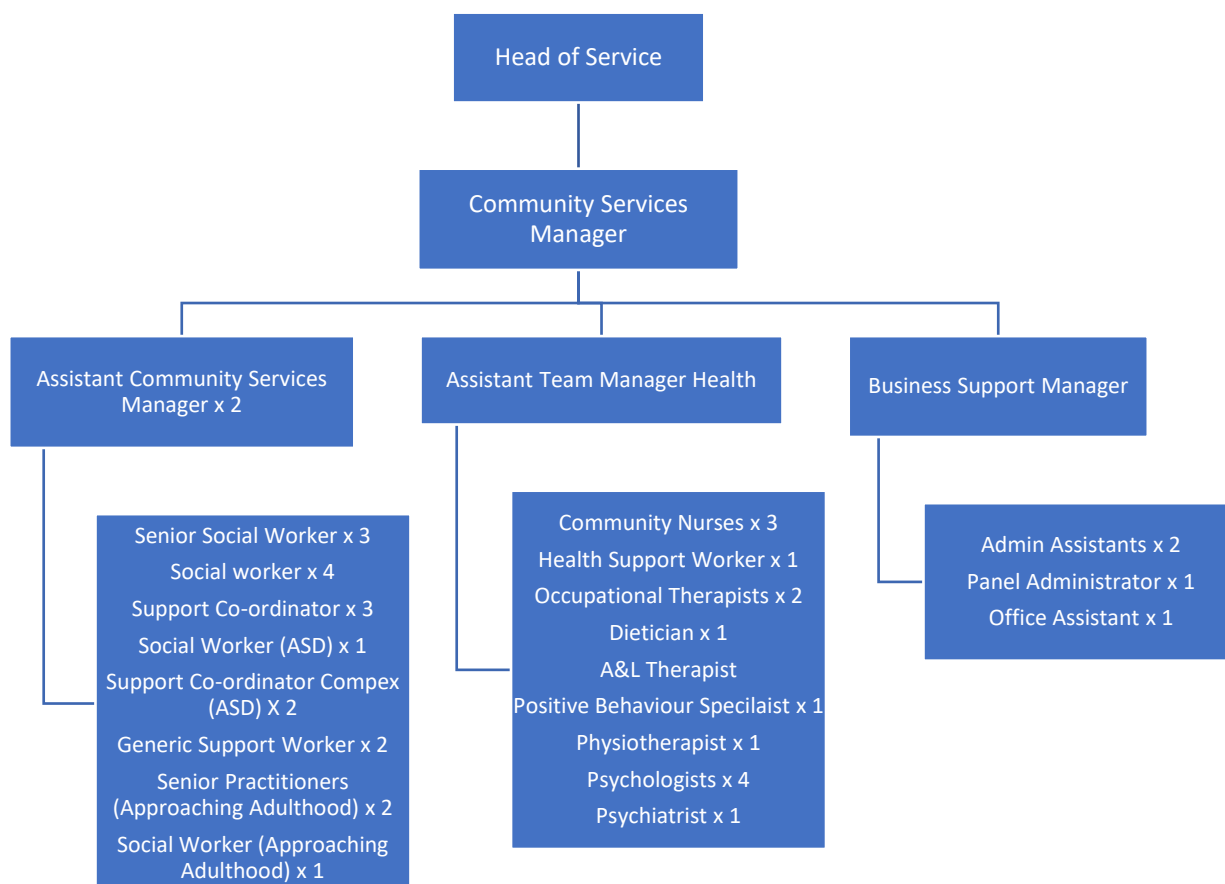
Head of Service

Community Services Manager

Assistant Community Services Manager x 2

Assistant Team Manager Health

Business Support Manager

Senior Social Worker x 3
Social worker x 4
Support Co-ordinator x 3
Social Worker (ASD) x 1
Support Co-ordinator Compex (ASD) X 2
Generic Support Worker x 2
Senior Practitioners (Approaching Adulthood) x 2
Social Worker (Approaching Adulthood) x 1

Community Nurses x 3
Health Support Worker x 1
Occupational Therapists x 2
Dietician x 1
A&L Therapist
Positive Behaviour Specilaist x 1
Physiotherapist x 1
Psychologists x 4
Psychiatrist x 1

Admin Assistants x 2
Panel Administrator x 1
Office Assistant x 1